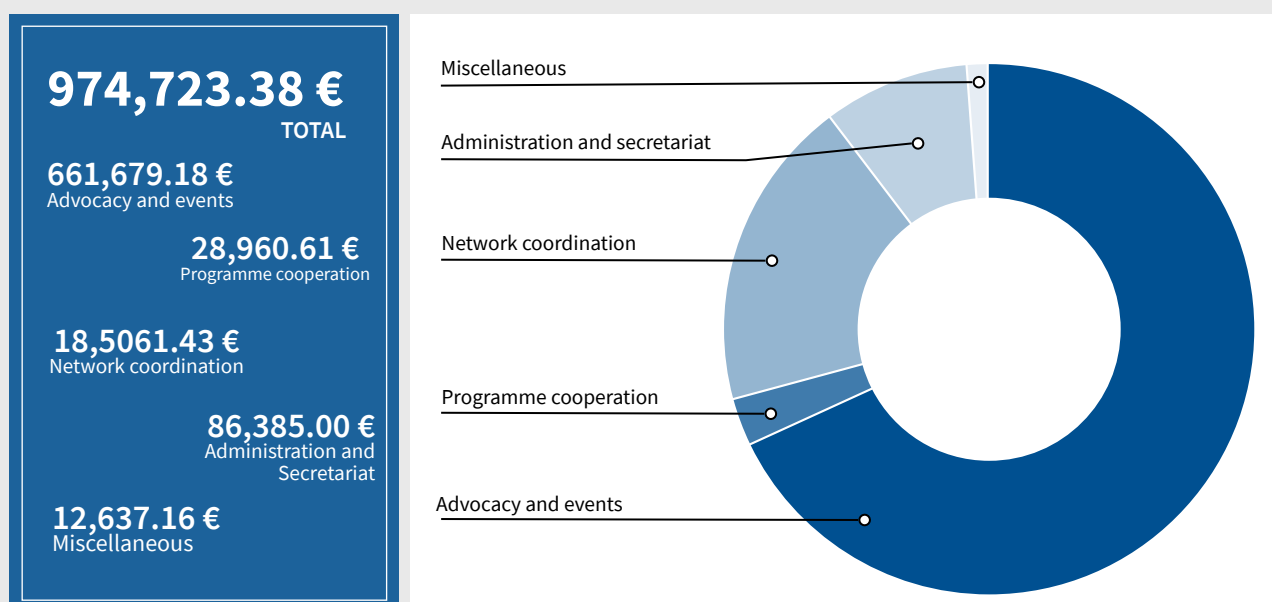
974,723.38 €
TOTAL

661,679.18 €
Advocacy and events

28,960.61 €
Programme cooperation

18,5061.43 €
Network coordination

86,385.00 €
Administration and Secretariat

12,637.16 €
Miscellaneous

Miscellaneous

Administration and secretariat

Network coordination

Programme cooperation

Advocacy and events